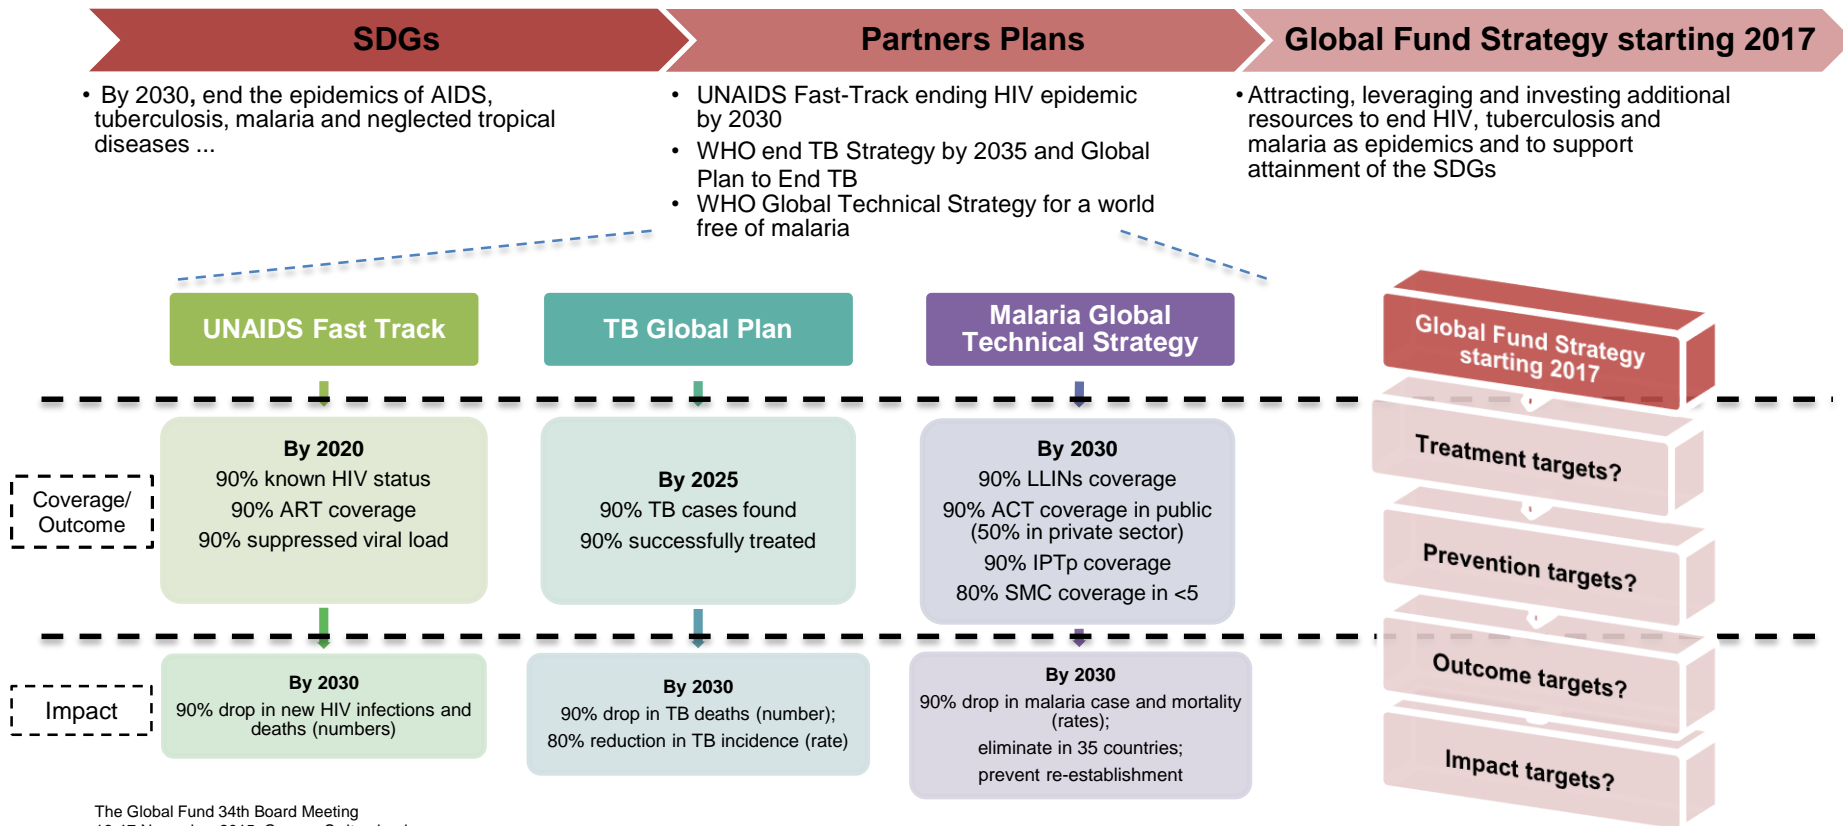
SDGs

Partners Plans

Global Fund Strategy starting 2017

• By 2030, end the epidemics of AIDS, tuberculosis, malaria and neglected tropical diseases ...

• UNAIDS Fast-Track ending HIV epidemic by 2030
• WHO end TB Strategy by 2035 and Global Plan to End TB
• WHO Global Technical Strategy for a world free of malaria

• Attracting, leveraging and investing additional resources to end HIV, tuberculosis and malaria as epidemics and to support attainment of the SDGs

UNAIDS Fast Track

TB Global Plan

Malaria Global Technical Strategy

Global Fund Strategy starting 2017

Coverage/ Outcome

By 2020
90% known HIV status
90% ART coverage
90% suppressed viral load

By 2025
90% TB cases found
90% successfully treated

By 2030
90% LLINs coverage
90% ACT coverage in public (50% in private sector)
90% IPTp coverage
80% SMC coverage in <5

Treatment targets?

Prevention targets?

Outcome targets?

Impact

By 2030
90% drop in new HIV infections and deaths (numbers)

By 2030
90% drop in TB deaths (number);
80% reduction in TB incidence (rate)

By 2030
90% drop in malaria case and mortality (rates);
eliminate in 35 countries;
prevent re-establishment

Impact targets?

The Global Fund 34th Board Meeting
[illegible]